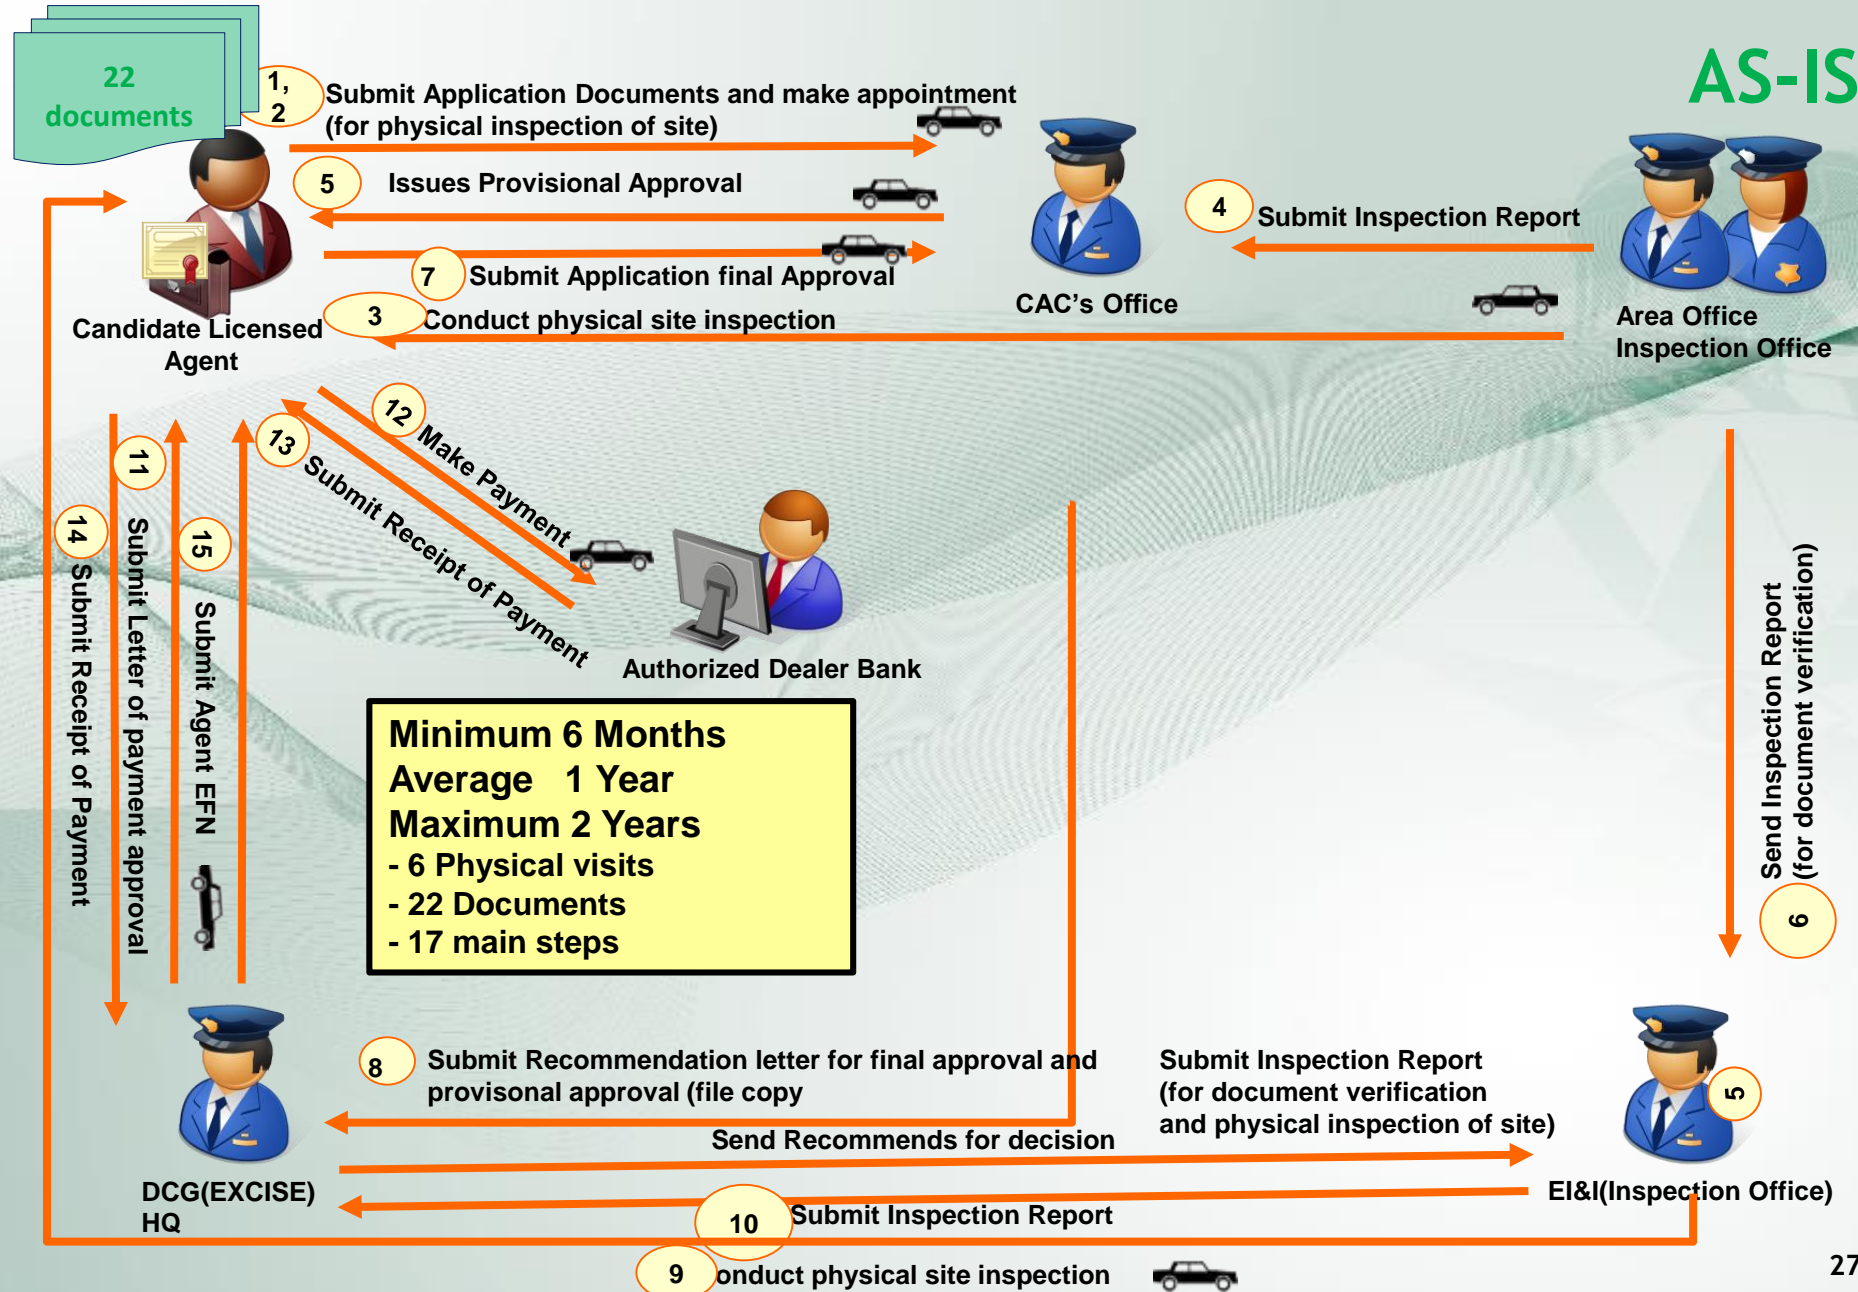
22 documents

AS-IS

1, 2 Submit Application Documents and make appointment (for physical inspection of site)

5 Issues Provisional Approval

7 Submit Application final Approval

3 Conduct physical site inspection

Candidate Licensed Agent

CAC's Office

4 Submit Inspection Report

Area Office Inspection Office

12 Make Payment

13 Submit Receipt of Payment

Authorized Dealer Bank

11 Submit Letter of payment approval

14 Submit Receipt of Payment

15 Submit Agent EFN

Minimum 6 Months
Average 1 Year
Maximum 2 Years
- 6 Physical visits
- 22 Documents
- 17 main steps

6 Send Inspection Report (for document verification)

8 Submit Recommendation letter for final approval and provisonal approval (file copy

Submit Inspection Report (for document verification and physical inspection of site)

5

Send Recommends for decision

DCG(EXCISE) HQ

EI&I(Inspection Office)

10 Submit Inspection Report

9 onduct physical site inspection

27